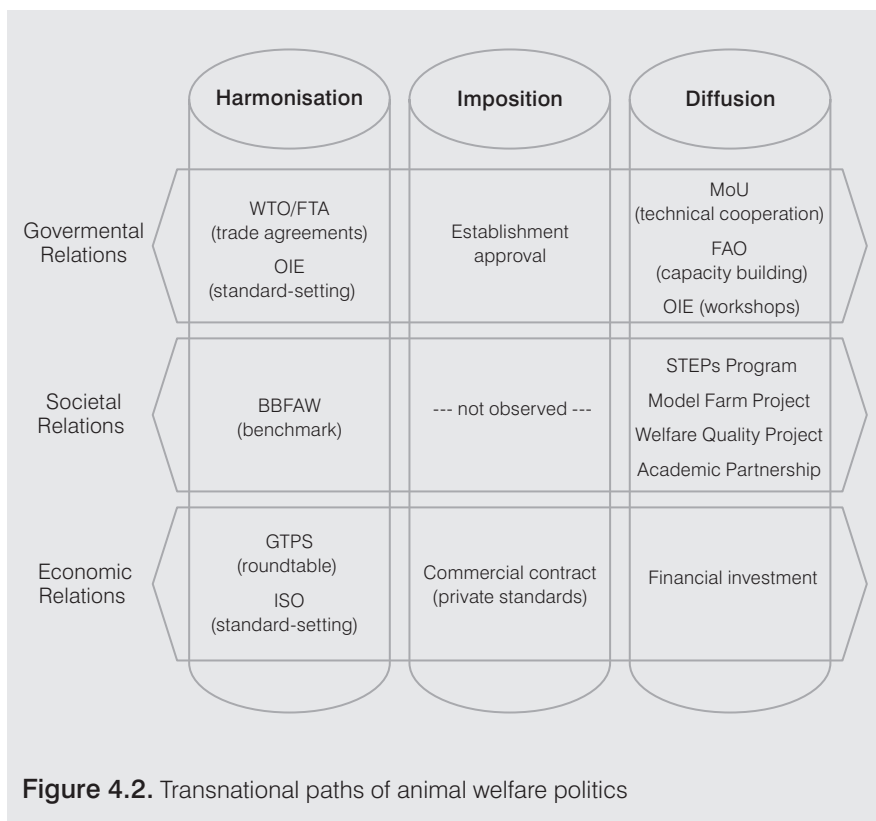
| | Harmonisation | Imposition | Diffusion |
|---|---|---|---|
| Govermental Relations | WTO/FTA (trade agreements) OIE (standard-setting) | Establishment approval | MoU (technical cooperation) FAO (capacity building) OIE (workshops) |
| Societal Relations | BBFAW (benchmark) | --- not observed --- | STEPs Program Model Farm Project Welfare Quality Project Academic Partnership |
| Economic Relations | GTPS (roundtable) ISO (standard-setting) | Commercial contract (private standards) | Financial investment |

Figure 4.2. Transnational paths of animal welfare politics